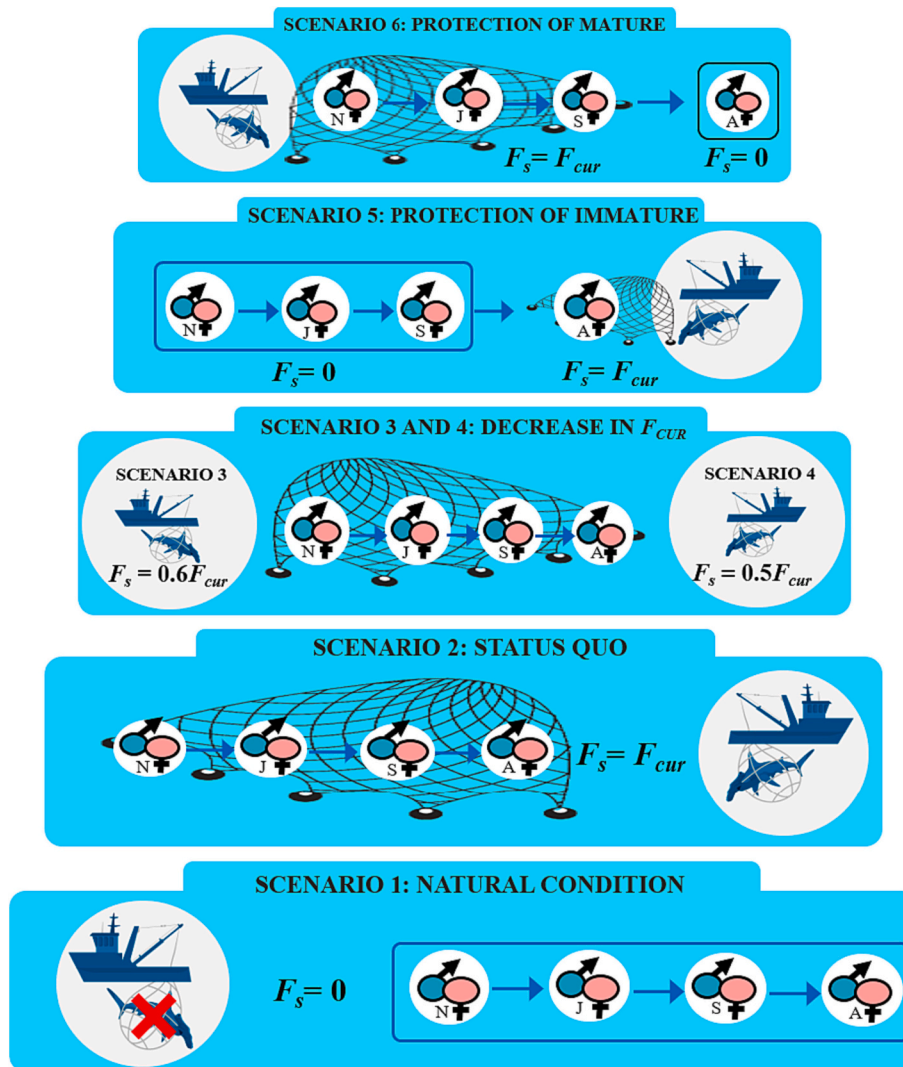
SCENARIO 6: PROTECTION OF MATURE

N J S A

$F_s = F_{cur}$ $F_s = 0$

SCENARIO 5: PROTECTION OF IMMATURE

N J S A

$F_s = 0$ $F_s = F_{cur}$

SCENARIO 3 AND 4: DECREASE IN $F_{CUR}$

SCENARIO 3

$F_s = 0.6F_{cur}$

N J S A

SCENARIO 4

$F_s = 0.5F_{cur}$

SCENARIO 2: STATUS QUO

N J S A

$F_s = F_{cur}$

SCENARIO 1: NATURAL CONDITION

$F_s = 0$

N J S A